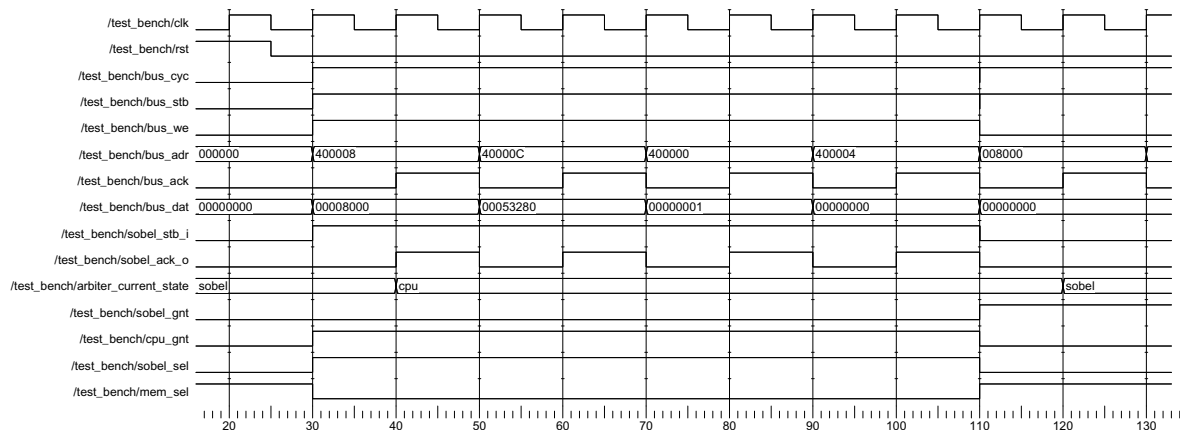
/test_bench/clk
/test_bench/rst
/test_bench/bus_cyc
/test_bench/bus_stb
/test_bench/bus_we
/test_bench/bus_adr 000000 400008 40000C 400000 400004 008000
/test_bench/bus_ack
/test_bench/bus_dat 00000000 00008000 00053280 00000001 00000000 00000000
/test_bench/sobel_stb_i
/test_bench/sobel_ack_o
/test_bench/arbiter_current_state sobel cpu sobel
/test_bench/sobel_gnt
/test_bench/cpu_gnt
/test_bench/sobel_sel
/test_bench/mem_sel
20 30 40 50 60 70 80 90 100 110 120 130